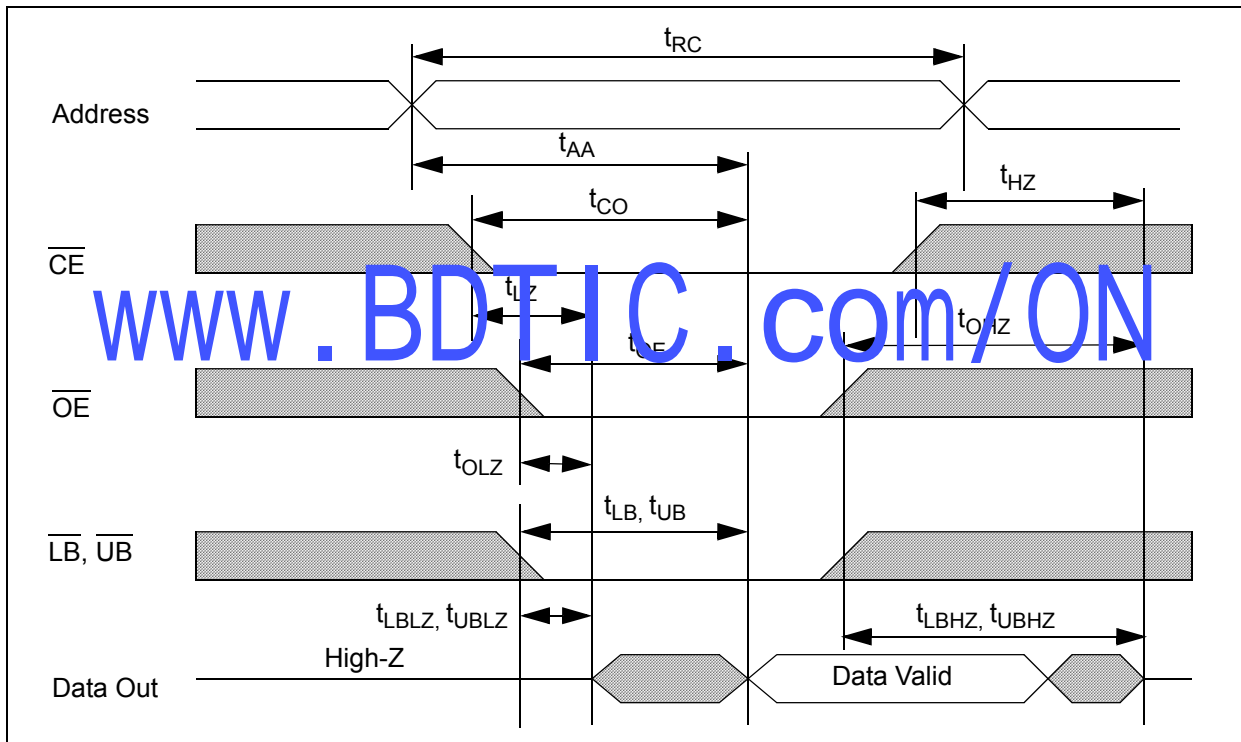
$t_{RC}$

Address

$t_{AA}$

$t_{HZ}$

$t_{CO}$

$\overline{CE}$

www.BDTIC.com/ON

$t_{LZ}$

$t_{OHZ}$

$t_{OE}$

$\overline{OE}$

$t_{OLZ}$

$t_{LB}$, $t_{UB}$

$\overline{LB}$, $\overline{UB}$

$t_{LBLZ}$, $t_{UBLZ}$

$t_{LBHZ}$, $t_{UBHZ}$

High-Z

Data Out

Data Valid